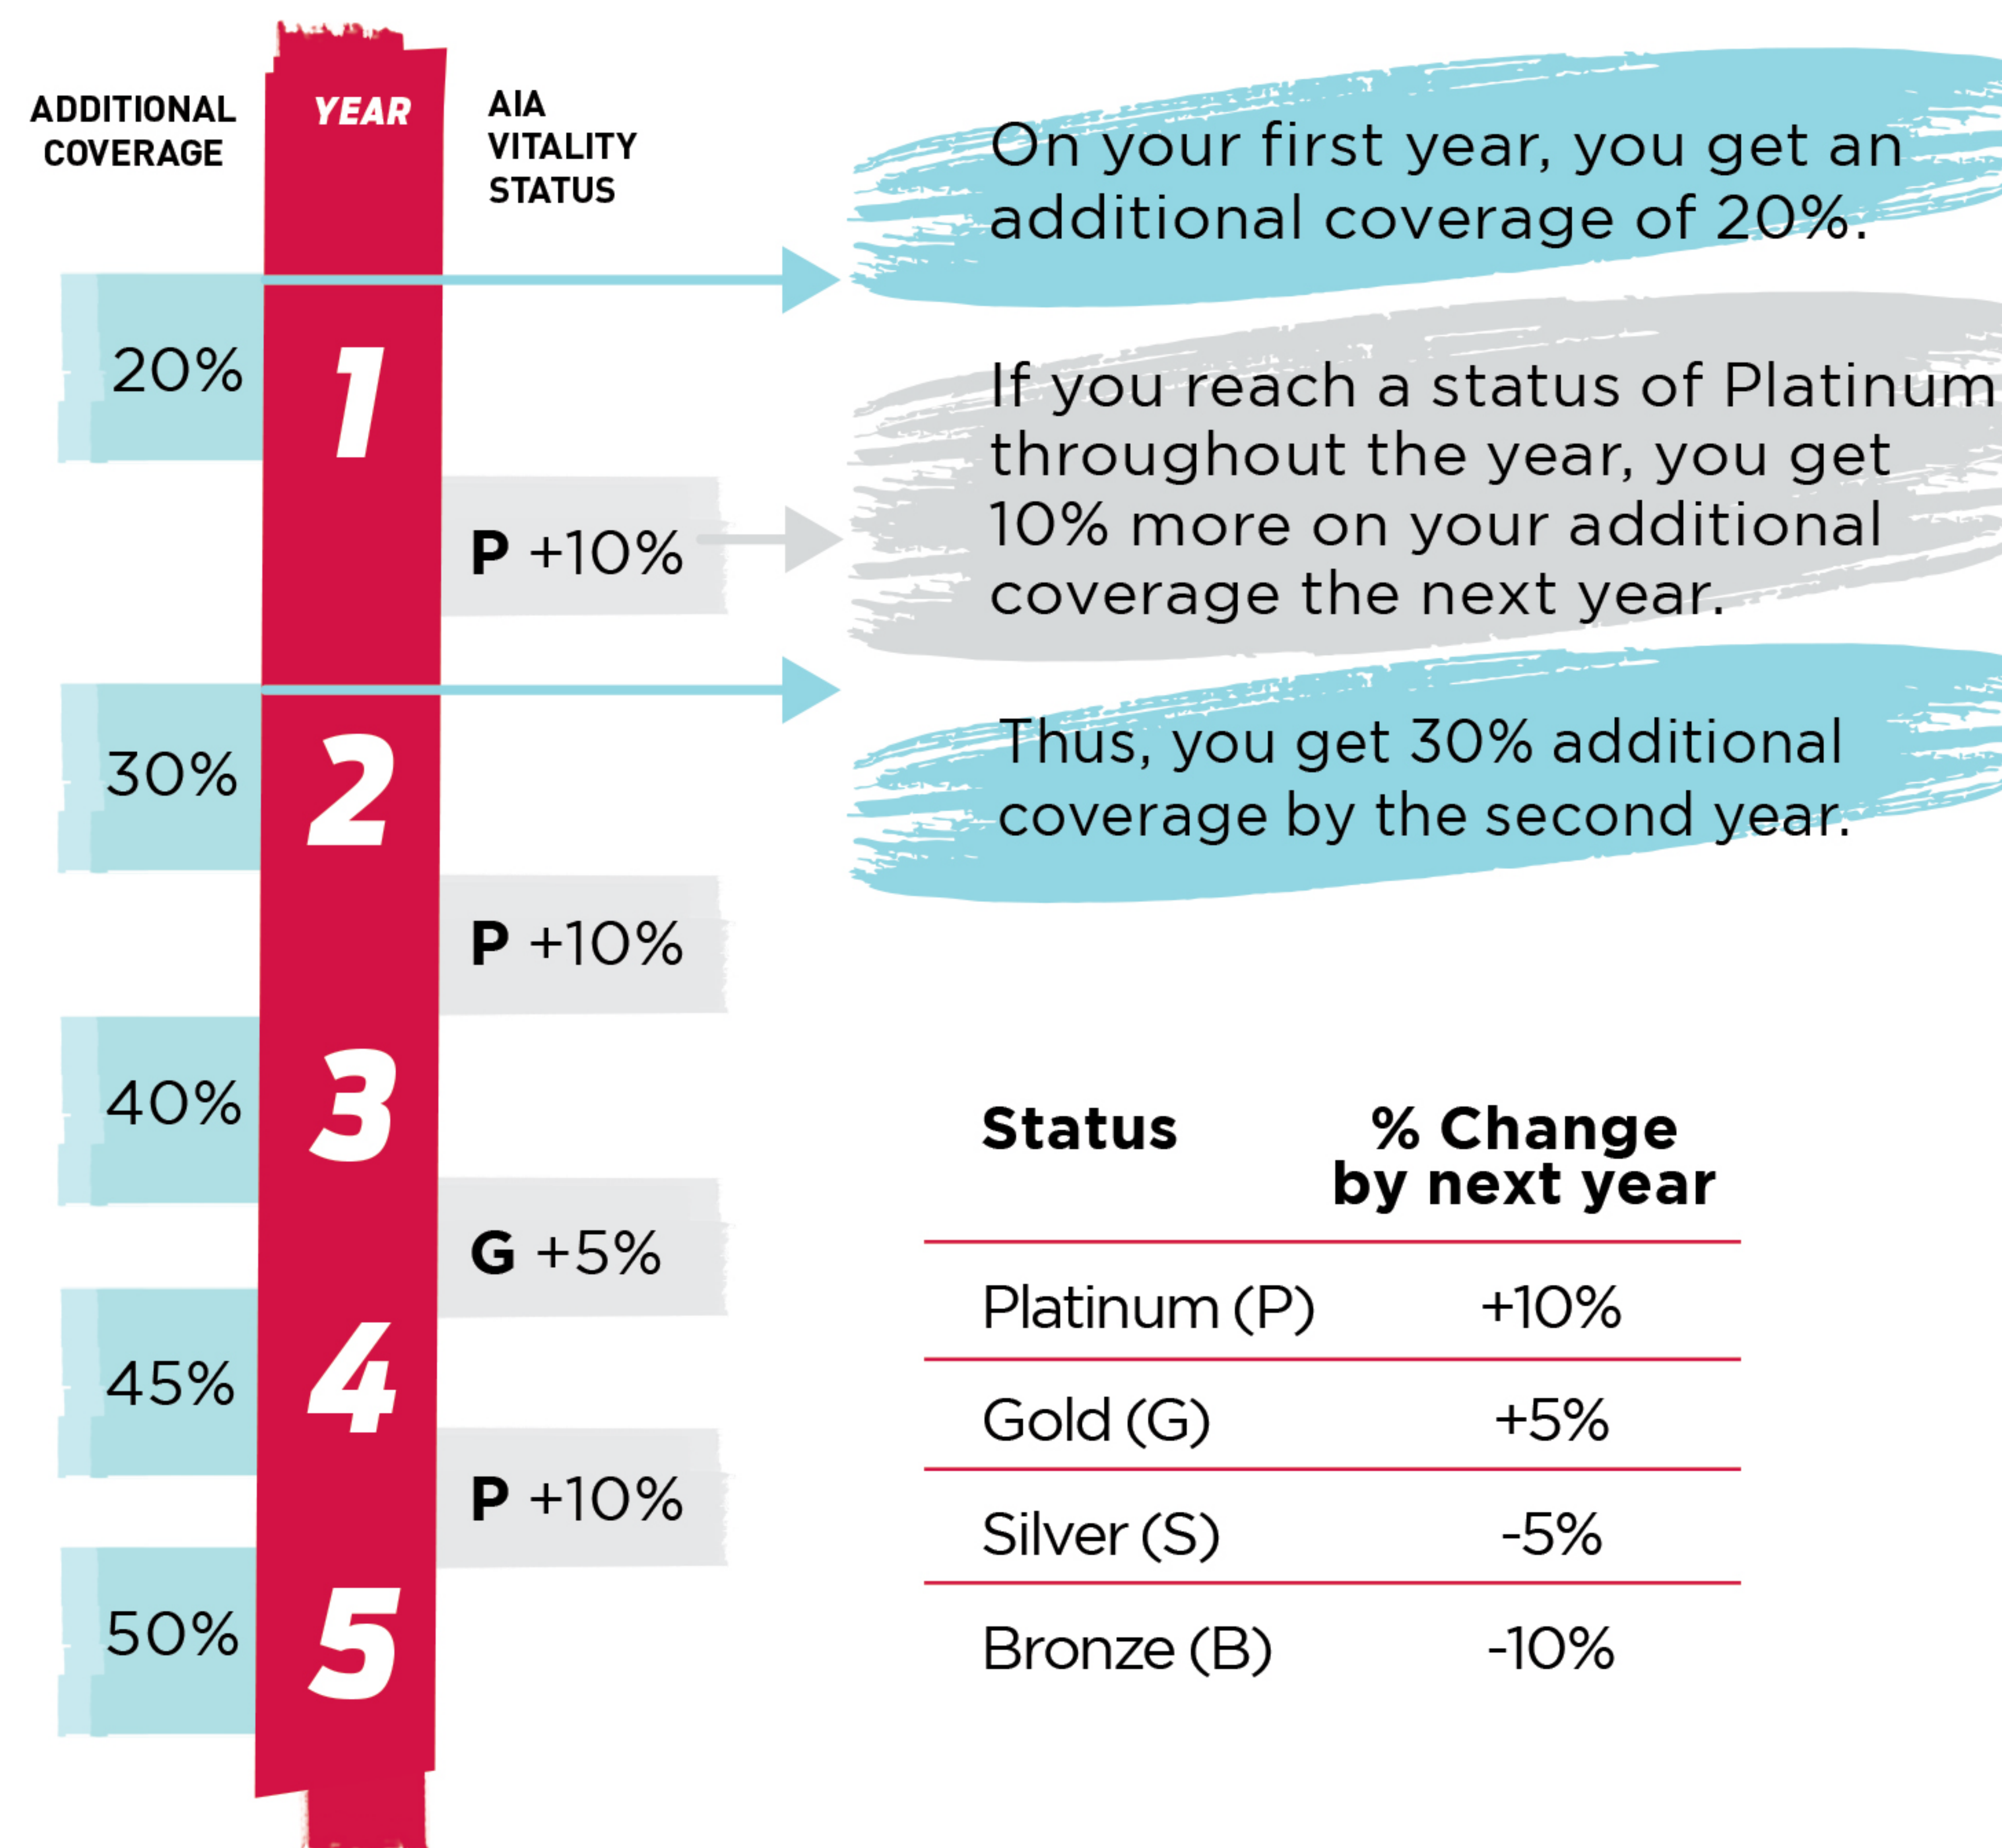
ADDITIONAL COVERAGE

YEAR

AIA VITALITY STATUS

20%

1

P +10%

30%

2

P +10%

40%

3

G +5%

45%

4

P +10%

50%

5

On your first year, you get an additional coverage of 20%.

If you reach a status of Platinum throughout the year, you get 10% more on your additional coverage the next year.

Thus, you get 30% additional coverage by the second year.

| Status | % Change by next year |
|---|---|
| Platinum (P) | +10% |
| Gold (G) | +5% |
| Silver (S) | -5% |
| Bronze (B) | -10% |